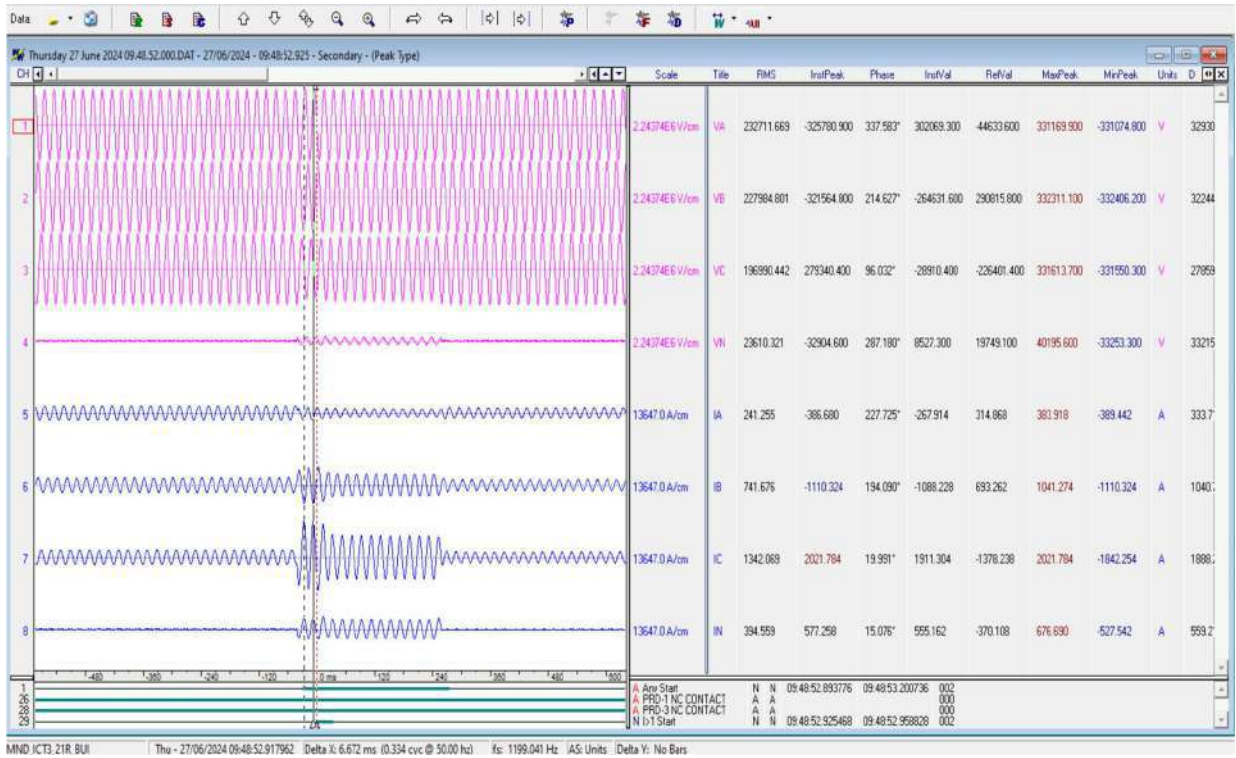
Data

Thursday 27 June 2024 09.48.52.000.DAT - 27/06/2024 - 09:48:52.925 - Secondary - (Peak Type)

CH

| | Scale | Title | RMS | InstPeak | Phase | InstVal | RefVal | MaxPeak | MinPeak | Units | D |
|---|---|---|---|---|---|---|---|---|---|---|---|
| 1 | 2.24374E6 V/cm | VA | 232711.669 | -325780.900 | 337.583° | 302069.300 | -44633.600 | 331169.900 | -331074.800 | V | 32930 |
| 2 | 2.24374E6 V/cm | VB | 227984.801 | -321564.800 | 214.627° | -264631.600 | 290815.800 | 332311.100 | -332406.200 | V | 32244 |
| 3 | 2.24374E6 V/cm | VC | 196990.442 | 279340.400 | 96.032° | -28910.400 | -226401.400 | 331613.700 | -331550.300 | V | 27859 |
| 4 | 2.24374E6 V/cm | VN | 23610.321 | -32904.600 | 287.180° | 8527.300 | 19749.100 | 40195.600 | -33253.300 | V | 33215 |
| 5 | 13647.0 A/cm | IA | 241.255 | -386.680 | 227.725° | -267.914 | 314.868 | 383.918 | -389.442 | A | 333.7 |
| 6 | 13647.0 A/cm | IB | 741.676 | -1110.324 | 194.090° | -1088.228 | 693.262 | 1041.274 | -1110.324 | A | 1040. |
| 7 | 13647.0 A/cm | IC | 1342.069 | 2021.784 | 19.991° | 1911.304 | -1378.238 | 2021.784 | -1842.254 | A | 1888. |
| 8 | 13647.0 A/cm | IN | 394.559 | 577.258 | 15.076° | 555.162 | -370.108 | 676.690 | -527.542 | A | 559.2 |

-480 -360 -240 -120 0 ms 120 240 360 480 600

1 26 28 29

A Anr Start N N 09:48:52.893776 09:48:53.200736 002
A PRD-1 NC CONTACT A A 000
A PRD-3 NC CONTACT A A 000
N I>1 Start N N 09:48:52.925468 09:48:52.958828 002

MND ICT3 21R BUI | Thu - 27/06/2024 09:48:52.917962 | Delta X: 6.672 ms (0.334 cyc @ 50.00 hz) | fs: 1199.041 Hz | AS: Units | Delta Y: No Bars